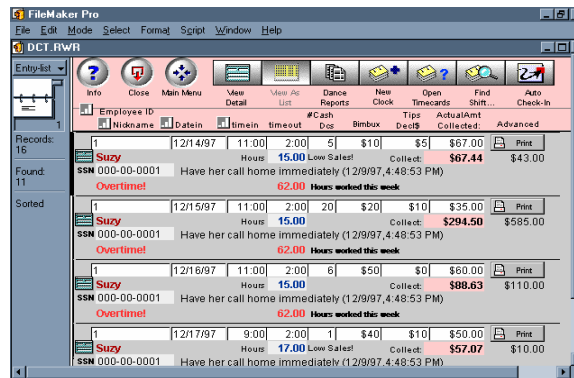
FileMaker Pro
File Edit Mode Select Format Script Window Help
DCT.RWR
Entry-list
1
Records: 16
Found: 11
Sorted
Info
Close
Main Menu
View Detail
View As List
Dance Reports
New Clock
Open Timecards
Find Shift...
Auto Check-In
Employee ID
Nickname
Datein
timein
timeout
#Cash Dcs
Bimbux
Tips Decl$
ActualAmt Collected:
Advanced

| 1 | 12/14/97 | 11:00 | 2:00 | 5 | $10 | $5 | $67.00 | Print |
Suzy
Hours 15.00 Low Sales!
Collect: $67.44
$43.00
SSN 000-00-0001
Have her call home immediately (12/9/97, 4:48:53 PM)
Overtime!
62.00 Hours worked this week

| 1 | 12/15/97 | 11:00 | 2:00 | 20 | $20 | $10 | $35.00 | Print |
Suzy
Hours 15.00
Collect: $294.50
$585.00
SSN 000-00-0001
Have her call home immediately (12/9/97, 4:48:53 PM)
Overtime!
62.00 Hours worked this week

| 1 | 12/16/97 | 11:00 | 2:00 | 6 | $50 | $0 | $60.00 | Print |
Suzy
Hours 15.00
Collect: $88.63
$110.00
SSN 000-00-0001
Have her call home immediately (12/9/97, 4:48:53 PM)
Overtime!
62.00 Hours worked this week

| 1 | 12/17/97 | 9:00 | 2:00 | 1 | $40 | $10 | $50.00 | Print |
Suzy
Hours 17.00 Low Sales!
Collect: $57.07
$10.00
SSN 000-00-0001
Have her call home immediately (12/9/97, 4:48:53 PM)